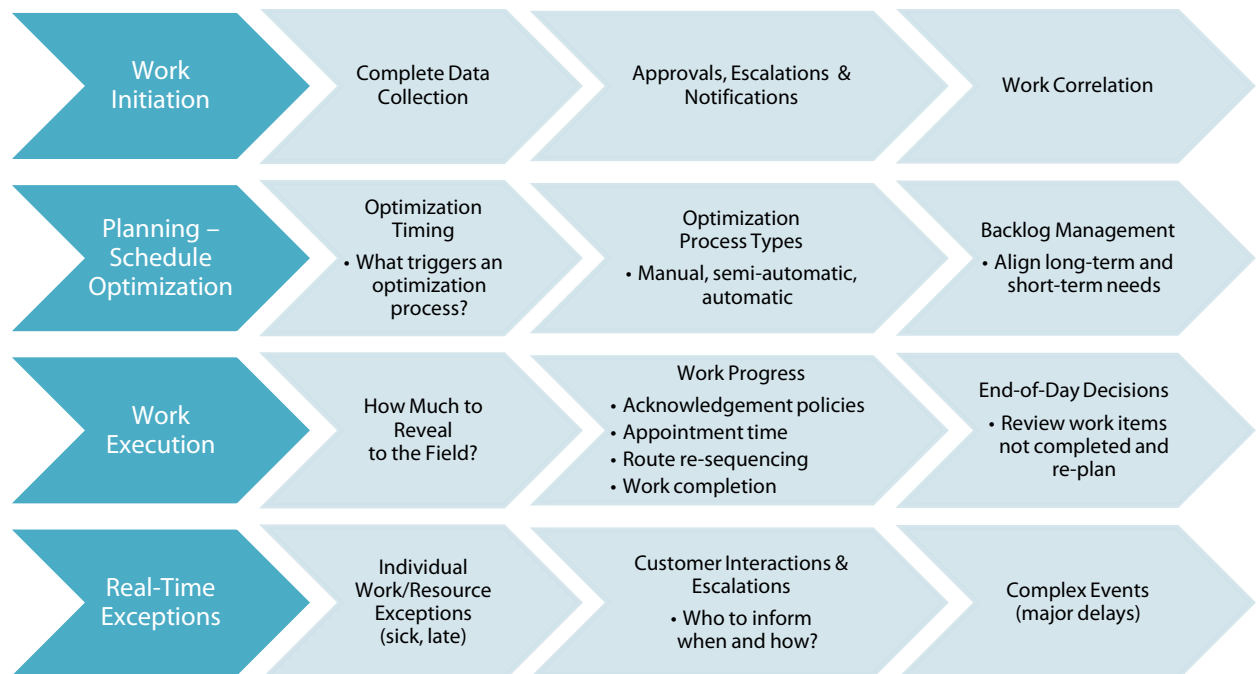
Work Initiation

Complete Data Collection

Approvals, Escalations & Notifications

Work Correlation

Planning – Schedule Optimization

Optimization Timing
• What triggers an optimization process?

Optimization Process Types
• Manual, semi-automatic, automatic

Backlog Management
• Align long-term and short-term needs

Work Execution

How Much to Reveal to the Field?

Work Progress
• Acknowledgement policies
• Appointment time
• Route re-sequencing
• Work completion

End-of-Day Decisions
• Review work items not completed and re-plan

Real-Time Exceptions

Individual Work/Resource Exceptions (sick, late)

Customer Interactions & Escalations
• Who to inform when and how?

Complex Events (major delays)